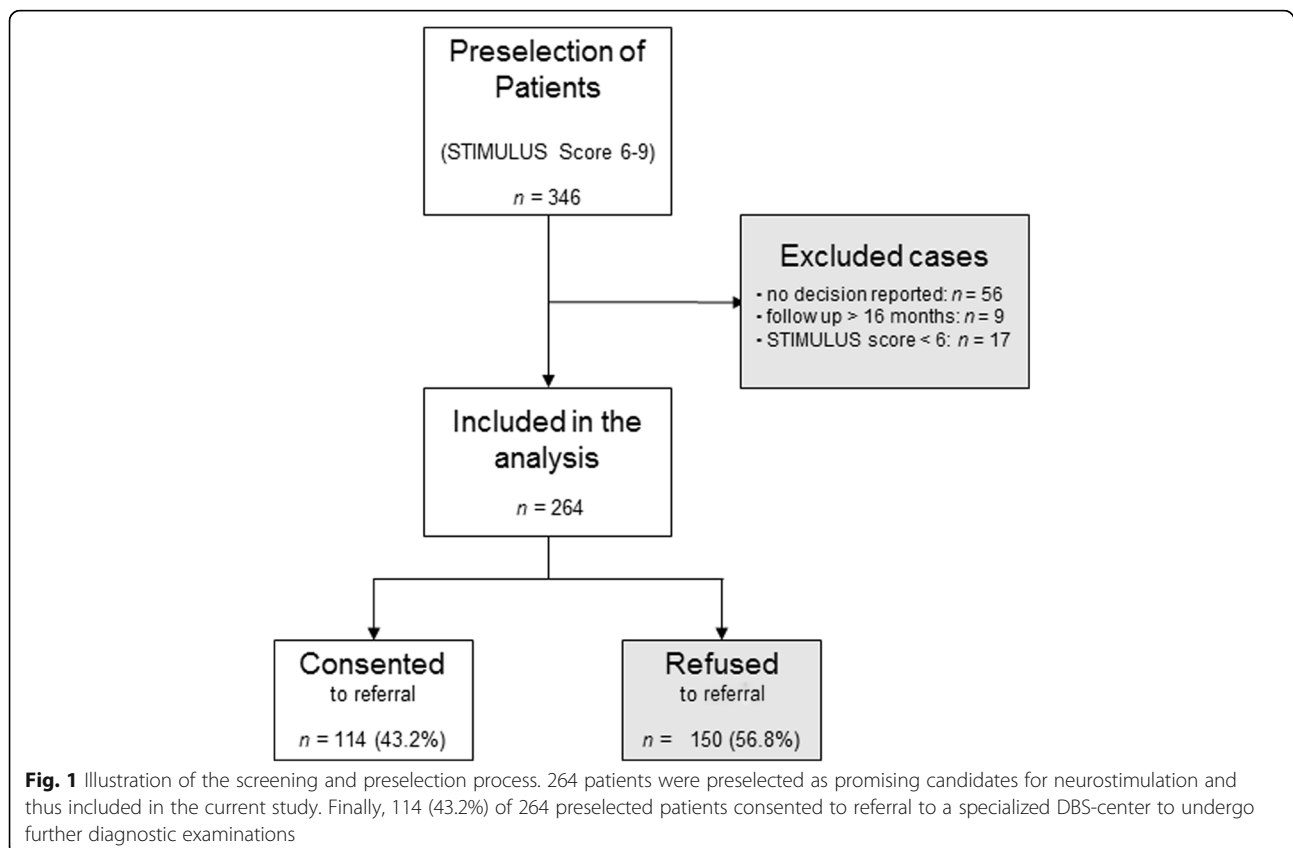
Preselection of Patients

(STIMULUS Score 6-9)

$n$ = 346

Excluded cases

- no decision reported: $n$ = 56
- follow up > 16 months: $n$ = 9
- STIMULUS score < 6: $n$ = 17

Included in the analysis

$n$ = 264

Consented to referral

$n$ = 114 (43.2%)

Refused to referral

$n$ = 150 (56.8%)

**Fig. 1** Illustration of the screening and preselection process. 264 patients were preselected as promising candidates for neurostimulation and thus included in the current study. Finally, 114 (43.2%) of 264 preselected patients consented to referral to a specialized DBS-center to undergo further diagnostic examinations